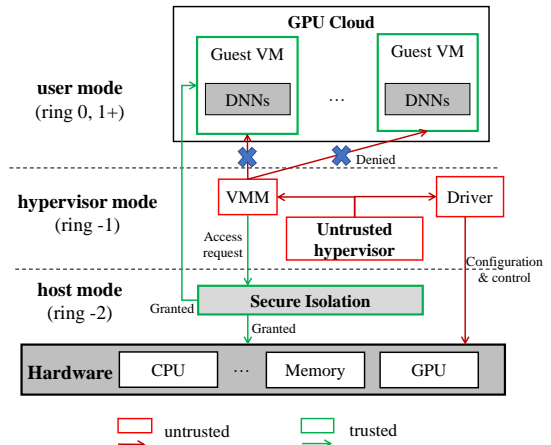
GPU Cloud

Guest VM

DNNs

…

Guest VM

DNNs

user mode
(ring 0, 1+)

Denied

hypervisor mode
(ring -1)

VMM

Untrusted hypervisor

Driver

Access request

Configuration & control

host mode
(ring -2)

Granted

Secure Isolation

Granted

Hardware

CPU

…

Memory

GPU

untrusted

trusted